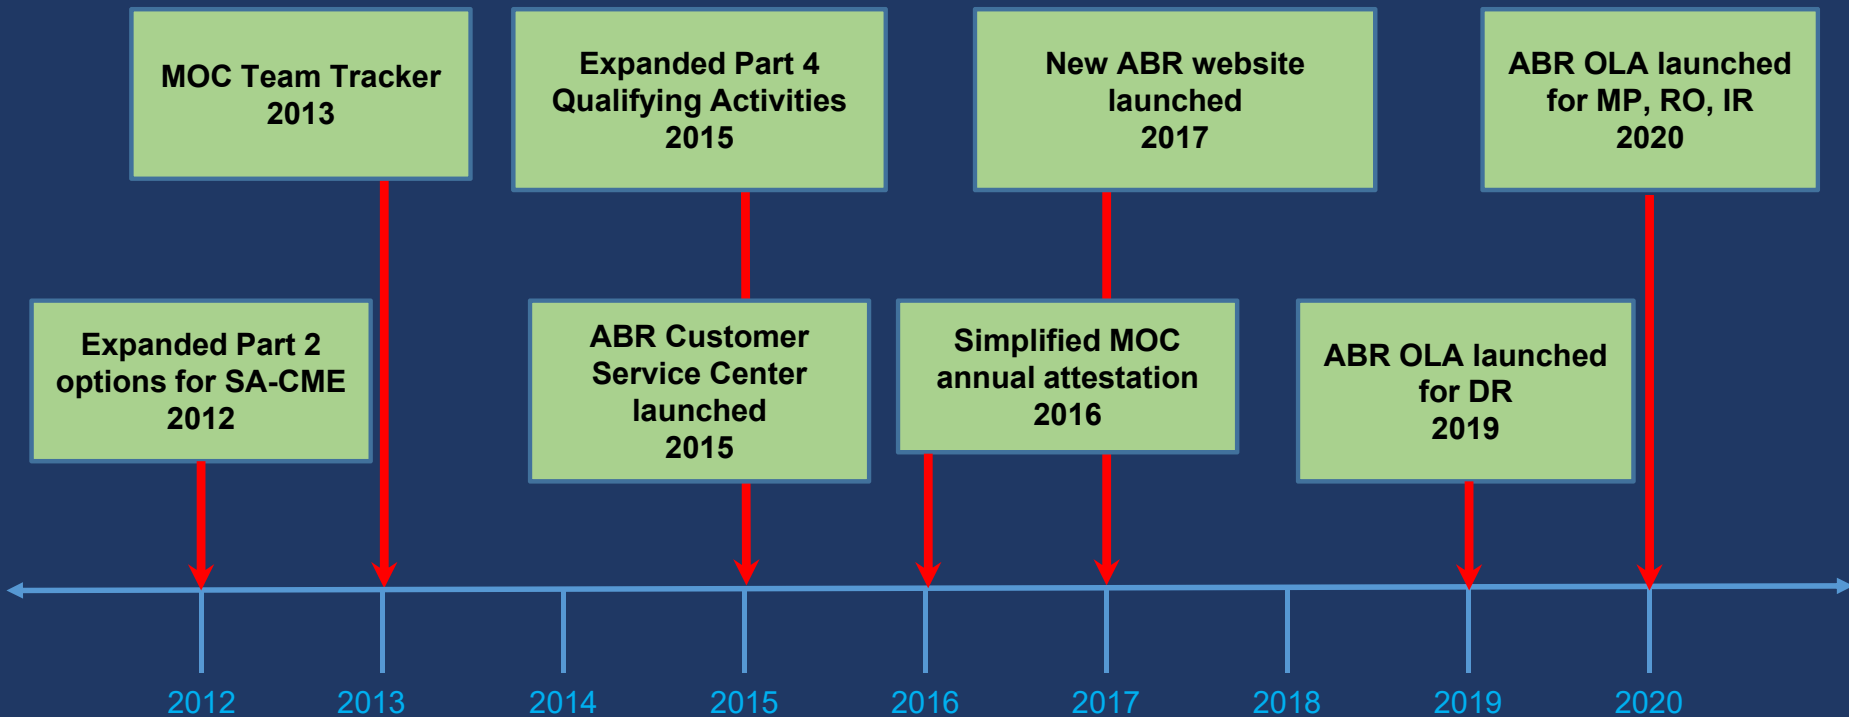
MOC Team Tracker
2013

Expanded Part 4
Qualifying Activities
2015

New ABR website
launched
2017

ABR OLA launched
for MP, RO, IR
2020

Expanded Part 2
options for SA-CME
2012

ABR Customer
Service Center
launched
2015

Simplified MOC
annual attestation
2016

ABR OLA launched
for DR
2019

2012 2013 2014 2015 2016 2017 2018 2019 2020